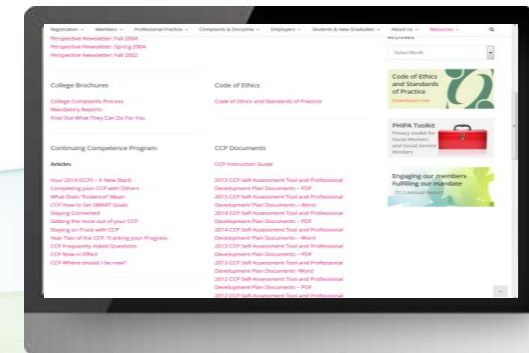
Registration ∨ Members ∨ Professional Practice ∨ Complaints & Discipline ∨ Employers ∨ Students & New Graduates ∨ About Us ∨ Resources ∨

Perspective Newsletter: Fall 2004
Perspective Newsletter: Spring 2004
Perspective Newsletter: Fall 2002

Archives

Select Month

College Brochures

College Complaints Process
Mandatory Reports
Find Out What They Can Do For You

Code of Ethics

Code of Ethics and Standards of Practice

Code of Ethics and Standards of Practice
Download now

PHIPA Toolkit
Privacy toolkit for Social Workers and Social Service Workers

Continuing Competence Program

Articles

Your 2014 (CCP) – A New Start
Completing your CCP with Others
What Does "Evidence" Mean
CCP How to Set SMART Goals
Staying Connected
Getting the most out of your CCP
Staying on Track with CCP
Year Two of the CCP: Tracking your Progress
CCP Frequently Asked Questions
CCP Now in effect
CCP Where should I be now?

CCP Documents

CCP Instruction Guide

2015 CCP Self-Assessment Tool and Professional Development Plan Documents – PDF
2015 CCP Self-Assessment Tool and Professional Development Plan Documents – Word
2014 CCP Self-Assessment Tool and Professional Development Plan Documents – PDF
2014 CCP Self-Assessment Tool and Professional Development Plan Documents – Word
2013 CCP Self-Assessment Tool and Professional Development Plan Documents – PDF
2013 CCP Self-Assessment Tool and Professional Development Plan Documents- Word
2012 CCP Self-Assessment Tool and Professional Development Plan Documents – PDF
2012 CCP Self-Assessment Tool and Professional

Engaging our members. Fulfilling our mandate
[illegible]